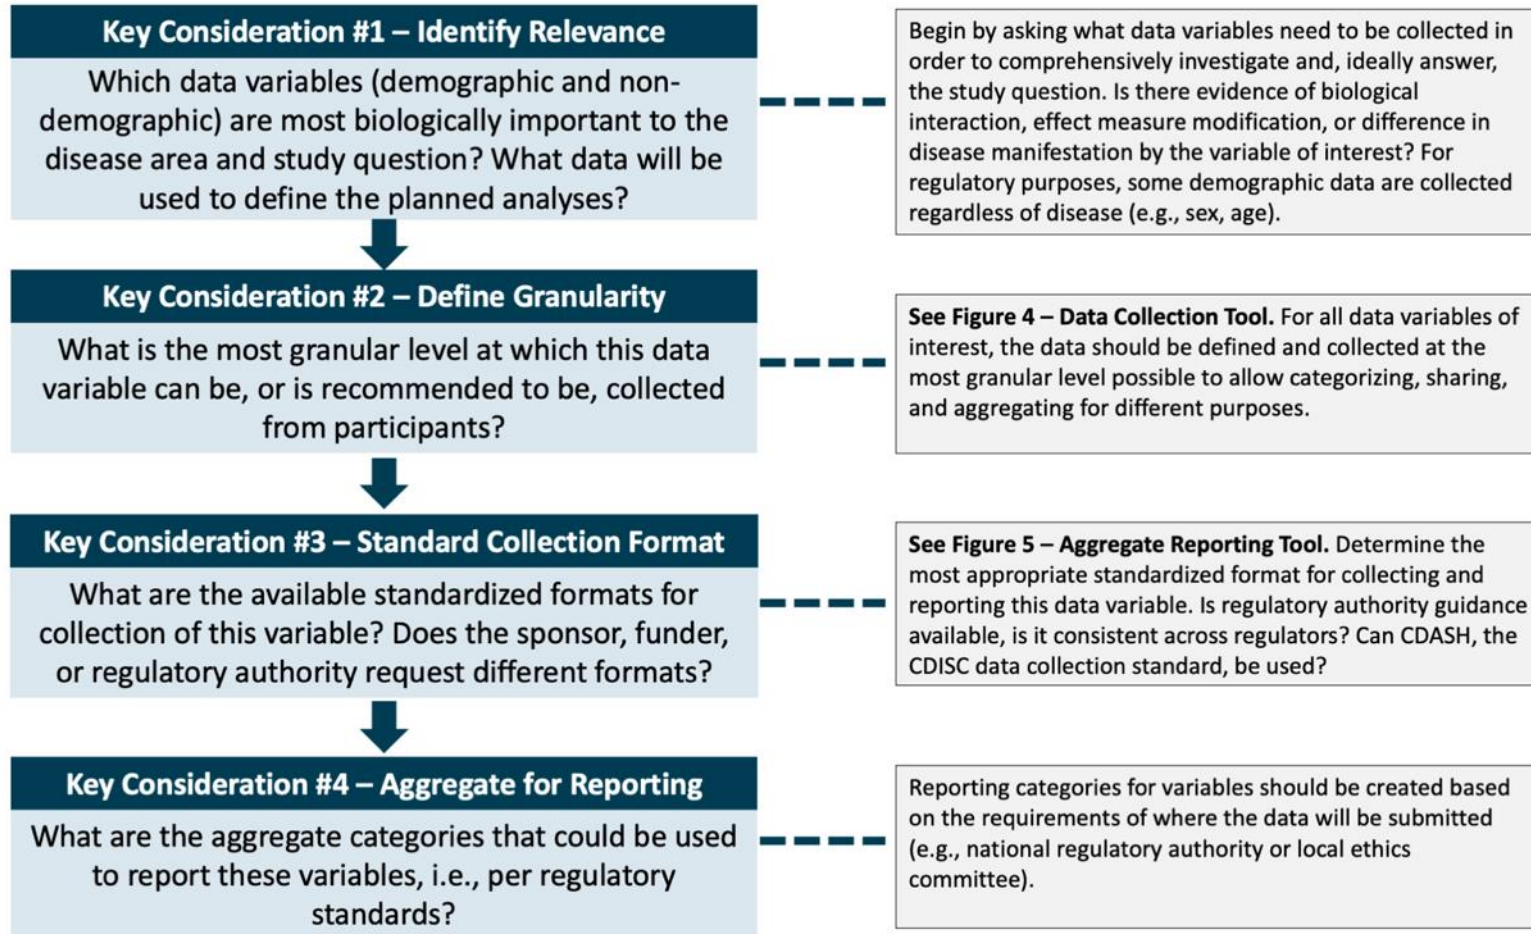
Key Consideration #1 – Identify Relevance

Which data variables (demographic and non-demographic) are most biologically important to the disease area and study question? What data will be used to define the planned analyses?

Begin by asking what data variables need to be collected in order to comprehensively investigate and, ideally answer, the study question. Is there evidence of biological interaction, effect measure modification, or difference in disease manifestation by the variable of interest? For regulatory purposes, some demographic data are collected regardless of disease (e.g., sex, age).

Key Consideration #2 – Define Granularity

What is the most granular level at which this data variable can be, or is recommended to be, collected from participants?

See Figure 4 – Data Collection Tool. For all data variables of interest, the data should be defined and collected at the most granular level possible to allow categorizing, sharing, and aggregating for different purposes.

Key Consideration #3 – Standard Collection Format

What are the available standardized formats for collection of this variable? Does the sponsor, funder, or regulatory authority request different formats?

See Figure 5 – Aggregate Reporting Tool. Determine the most appropriate standardized format for collecting and reporting this data variable. Is regulatory authority guidance available, is it consistent across regulators? Can CDASH, the CDISC data collection standard, be used?

Key Consideration #4 – Aggregate for Reporting

What are the aggregate categories that could be used to report these variables, i.e., per regulatory standards?

Reporting categories for variables should be created based on the requirements of where the data will be submitted (e.g., national regulatory authority or local ethics committee).